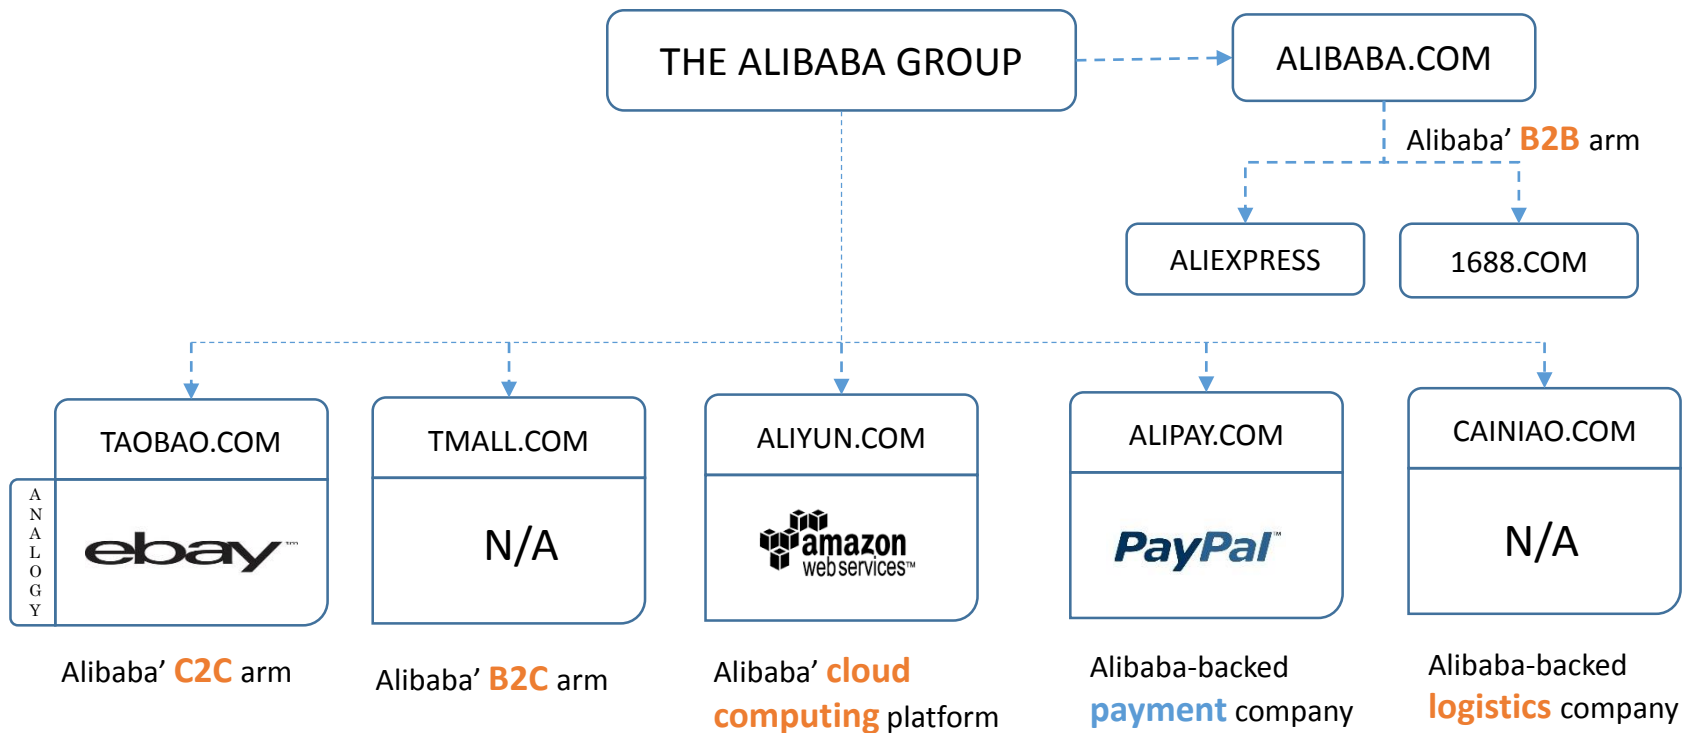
THE ALIBABA GROUP

ALIBABA.COM

Alibaba’ B2B arm

ALIEXPRESS

1688.COM

TAOBAO.COM

ANALOGY

ebay™

Alibaba’ C2C arm

TMALL.COM

N/A

Alibaba’ B2C arm

ALIYUN.COM

amazon web services™

Alibaba’ cloud computing platform

ALIPAY.COM

PayPal™

Alibaba-backed payment company

CAINIAO.COM

N/A

Alibaba-backed logistics company